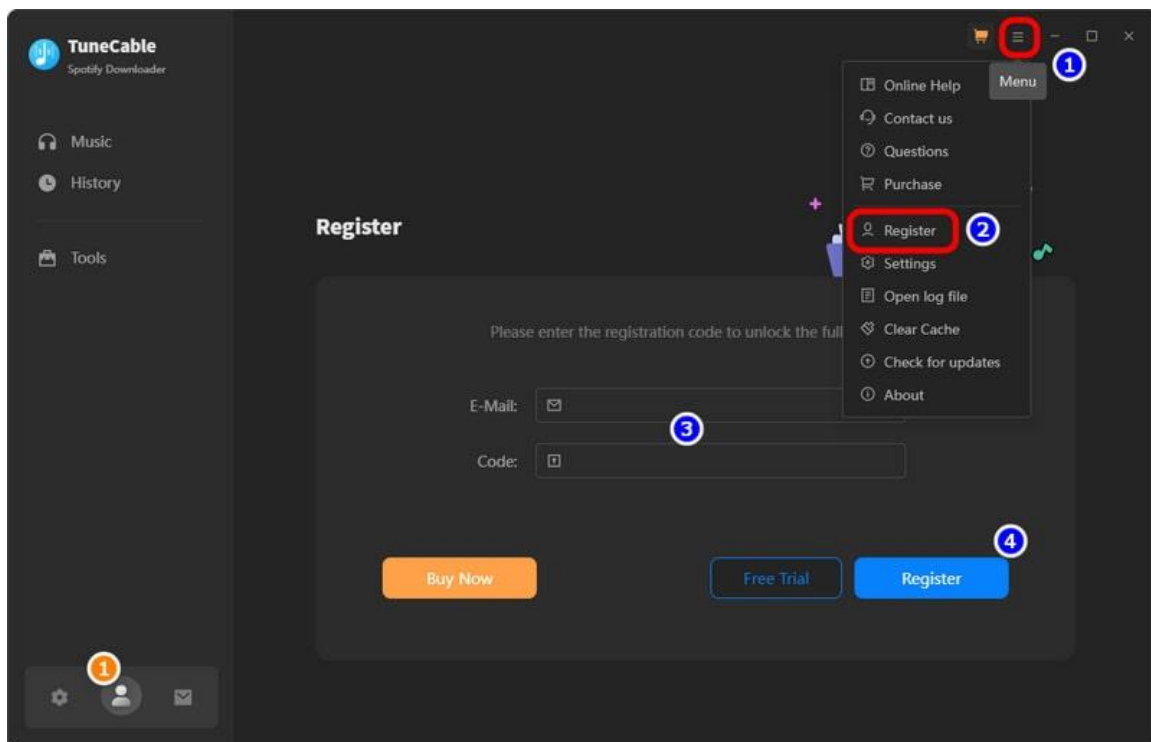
TuneCable
Spotify Downloader

Music
History

Tools

1

Menu
1

Online Help
Contact us
Questions
Purchase
Register
2
Settings
Open log file
Clear Cache
Check for updates
About

Register

Please enter the registration code to unlock the full

E-Mail:
3
Code:

4

Buy Now
Free Trial
Register